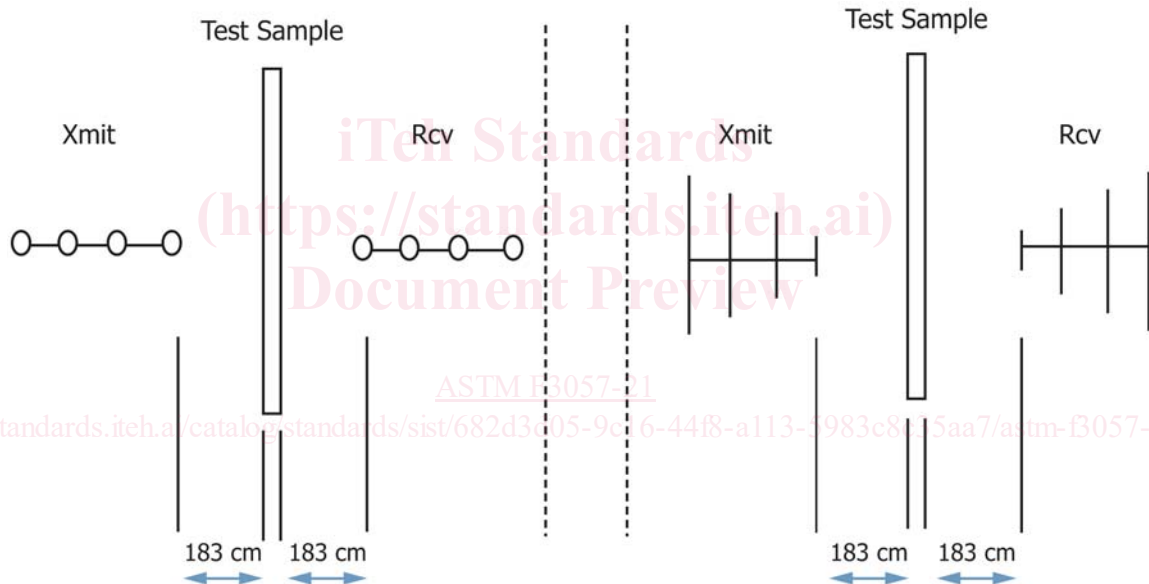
Test Sample

Xmit

Rcv

183 cm

183 cm

Test Sample

Xmit

Rcv

183 cm

183 cm

iTeh Standards
(https://standards.iteh.ai)
Document Preview

ASTM F3057-21

https://standards.iteh.ai/catalog/standards/sist/682d3605-9c16-44f8-a113-5983c8e35aa7/astm-f3057-21